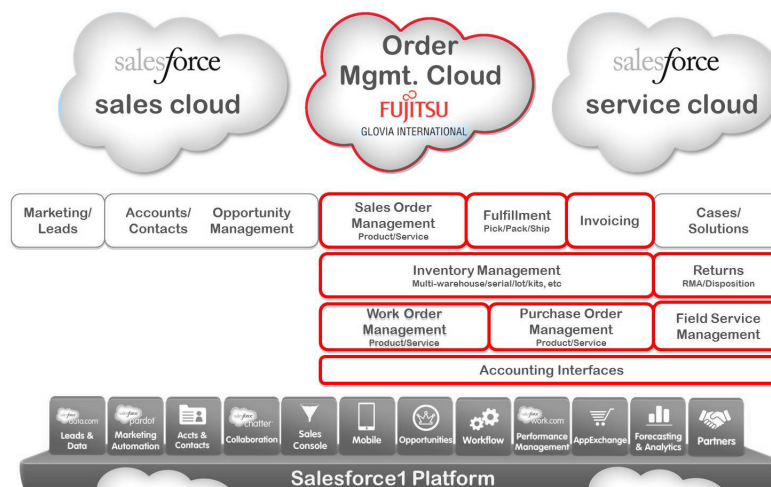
salesforce
sales cloud

Order Mgmt. Cloud
FUJITSU
GLOVIA INTERNATIONAL

salesforce
service cloud

Marketing/ Leads

Accounts/ Contacts

Opportunity Management

Sales Order Management
Product/Service

Fulfillment
Pick/Pack/Ship

Invoicing

Cases/ Solutions

Inventory Management
Multi-warehouse/serial/lot/kits, etc

Returns
RMA/Disposition

Work Order Management
Product/Service

Purchase Order Management
Product/Service

Field Service Management

Accounting Interfaces

data.com
Leads & Data

pardot
Marketing Automation

Accts & Contacts

chatter
Collaboration

Sales Console

Mobile

Opportunities

Workflow

work.com
Performance Management

AppExchange

Forecasting & Analytics

Partners

Salesforce1 Platform